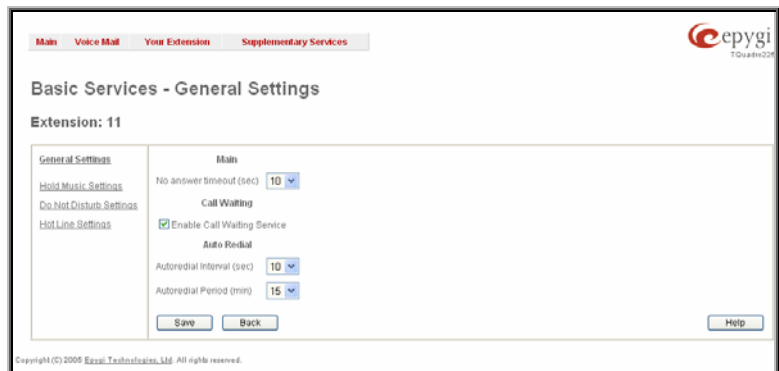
Main Voice Mail Your Extension Supplementary Services

epygi
TQuadro22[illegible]

Basic Services - General Settings

Extension: 11

General Settings
Hold Music Settings
Do Not Disturb Settings
Hot Line Settings

Main
No answer timeout (sec) 10

Call Waiting
Enable Call Waiting Service

Auto Redial
Autoredial Interval (sec) 10
Autoredial Period (min) 15

Save Back Help

Copyright (C) 2005 Epygi Technologies, Ltd. All rights reserved.